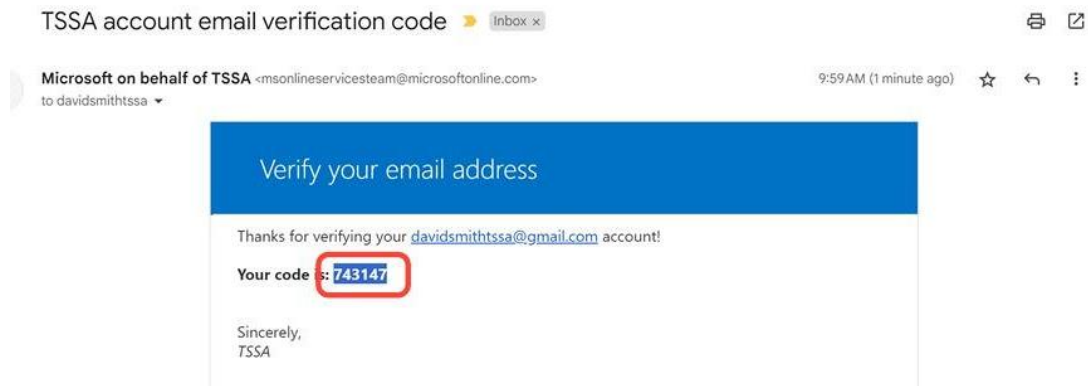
TSSA account email verification code Inbox ×

Microsoft on behalf of TSSA <msonlineservicesteam@microsoftonline.com>
to davidsmithtssa

9:59 AM (1 minute ago)

Verify your email address

Thanks for verifying your davidsmithtssa@gmail.com account!

Your code is: 743147

Sincerely,
TSSA